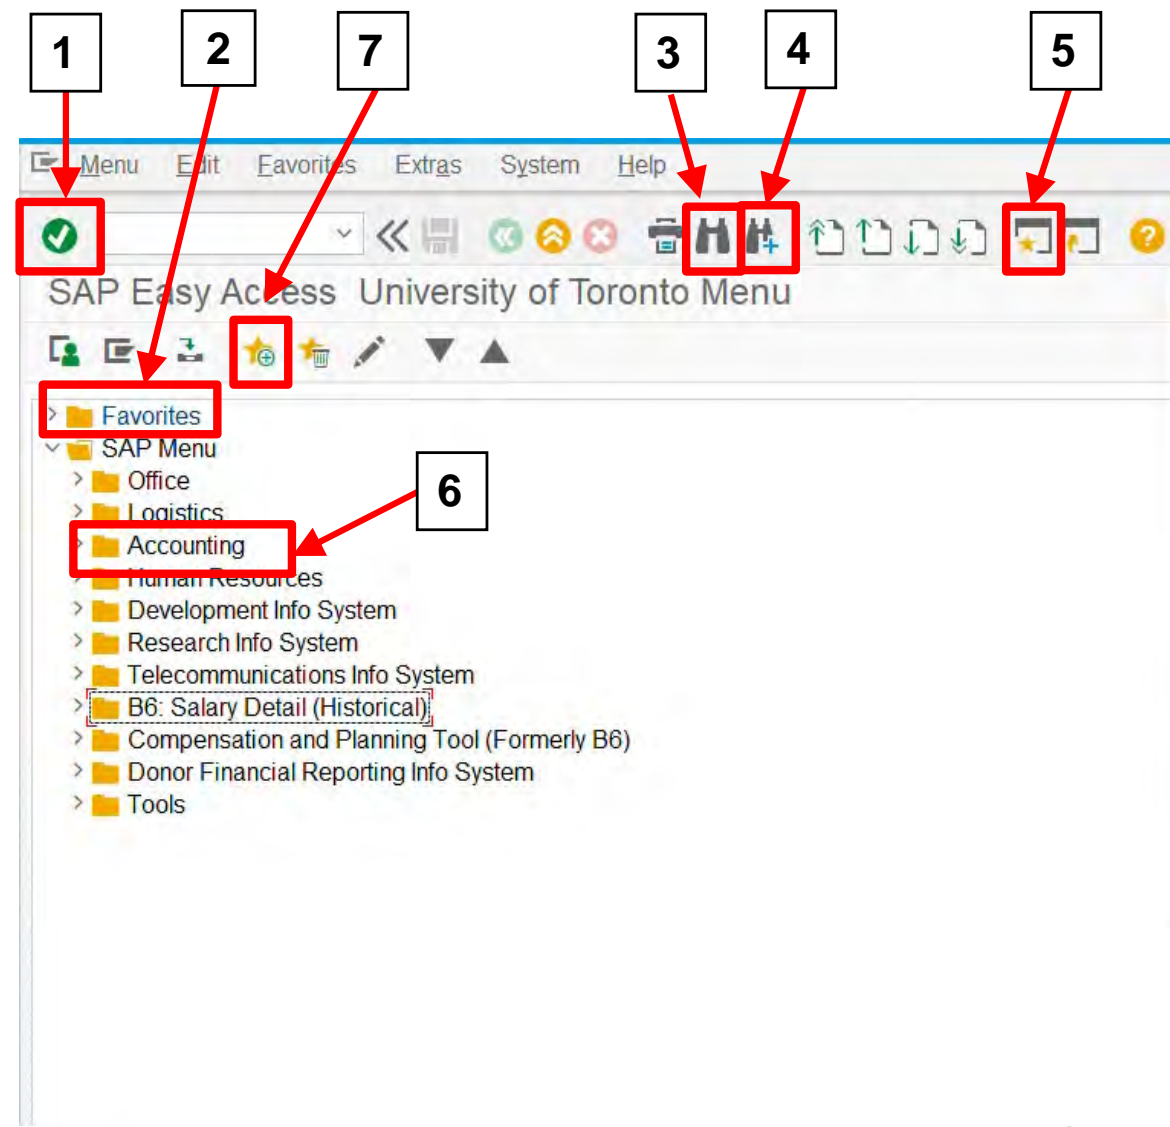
1 2 7 3 4 5

Menu Edit Favorites Extras System Help

SAP Easy Access University of Toronto Menu

Favorites
SAP Menu
Office
Logistics
Accounting
Human Resources
Development Info System
Research Info System
Telecommunications Info System
B6: Salary Detail (Historical)
Compensation and Planning Tool (Formerly B6)
Donor Financial Reporting Info System
Tools

6